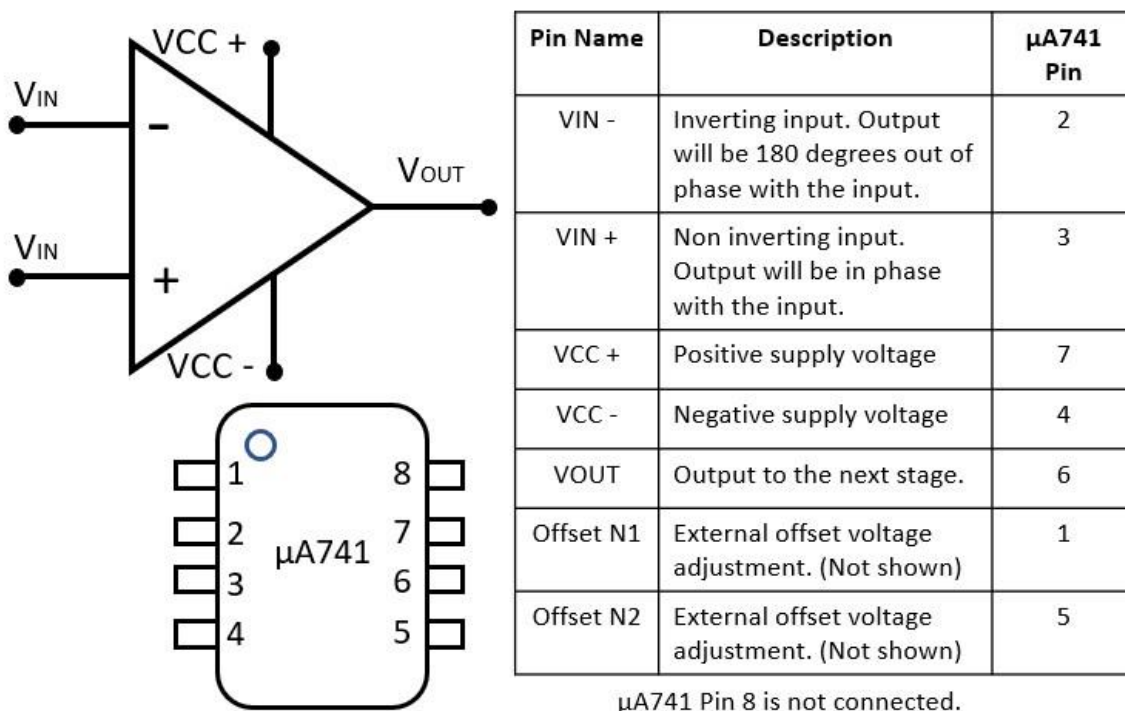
VCC +
VIN
-
VOUT
VIN
+
VCC -

1
2
3
4
μA741
8
7
6
5

| Pin Name | Description | μA741 Pin |
|---|---|---|
| VIN - | Inverting input. Output will be 180 degrees out of phase with the input. | 2 |
| VIN + | Non inverting input. Output will be in phase with the input. | 3 |
| VCC + | Positive supply voltage | 7 |
| VCC - | Negative supply voltage | 4 |
| VOUT | Output to the next stage. | 6 |
| Offset N1 | External offset voltage adjustment. (Not shown) | 1 |
| Offset N2 | External offset voltage adjustment. (Not shown) | 5 |

μA741 Pin 8 is not connected.